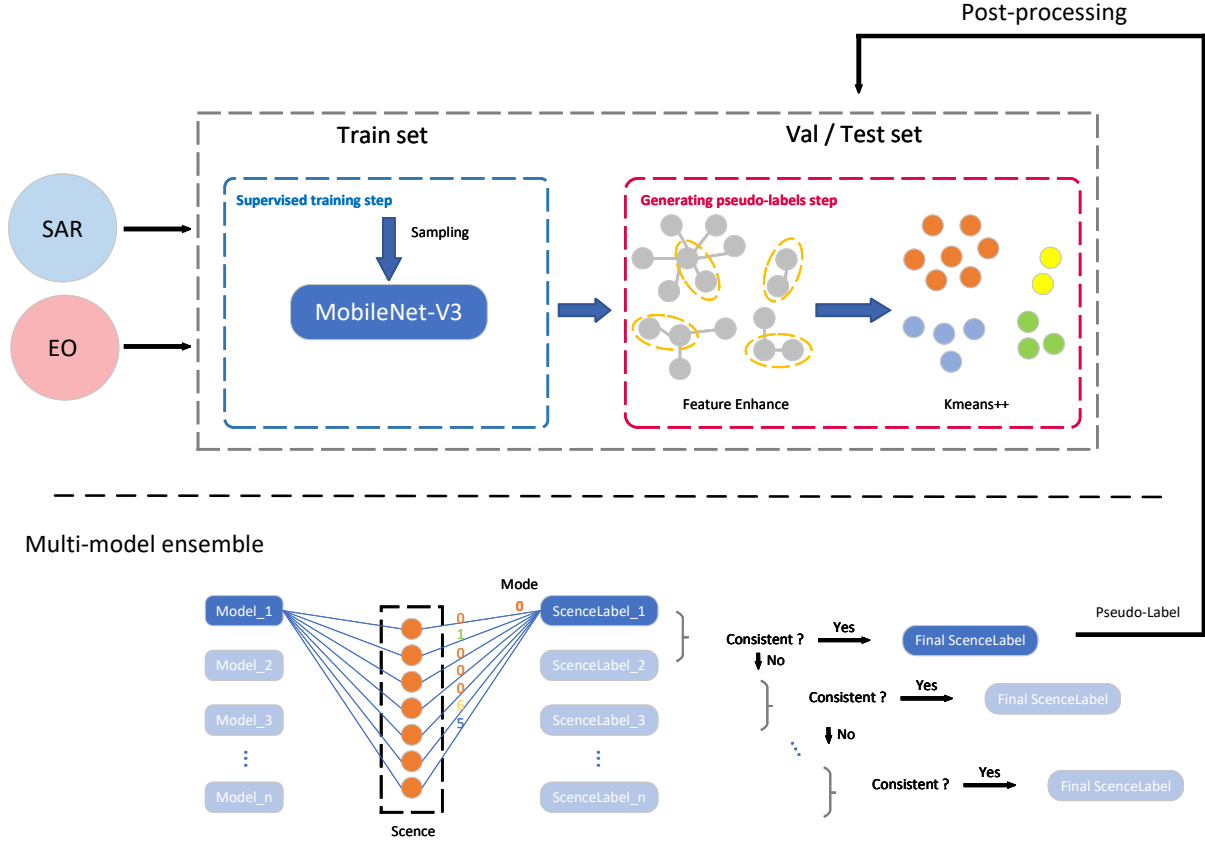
Post-processing

Train set

Val / Test set

SAR

EO

Supervised training step

Sampling

MobileNet-V3

Generating pseudo-labels step

Feature Enhance

Kmeans++

Multi-model ensemble

Model_1

Model_2

Model_3

⋮

Model_n

0
1
0
0
0
6
5

Scence

Mode

0

ScenceLabel_1

ScenceLabel_2

ScenceLabel_3

⋮

ScenceLabel_n

Consistent ?

Yes

Final ScenceLabel

Pseudo-Label

No

Consistent ?

Yes

Final ScenceLabel

No

Consistent ?

Yes

Final ScenceLabel